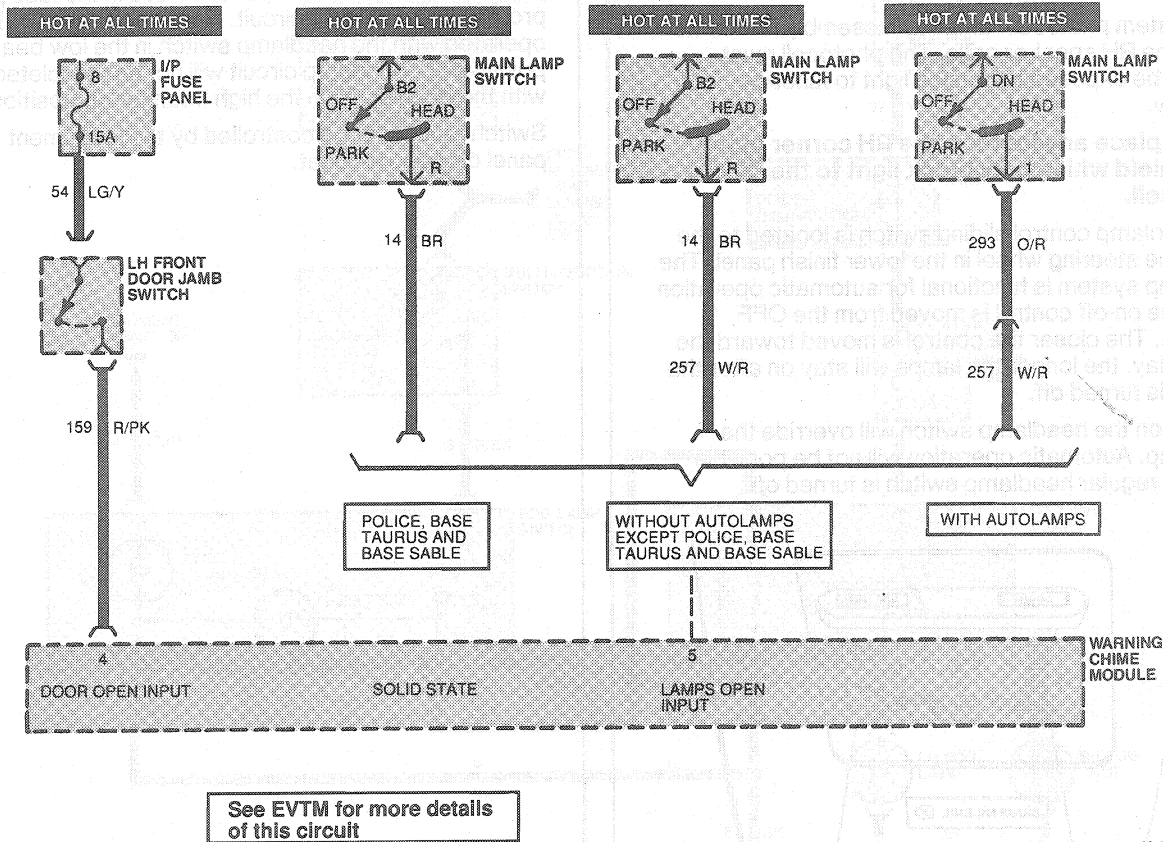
HOT AT ALL TIMES

8
I/P FUSE PANEL
15A

54 LG/Y

LH FRONT DOOR JAMB SWITCH

159 R/PK

HOT AT ALL TIMES

B2
MAIN LAMP SWITCH
OFF
HEAD
PARK
R

14 BR

HOT AT ALL TIMES

B2
MAIN LAMP SWITCH
OFF
HEAD
PARK
R

14 BR

257 W/R

HOT AT ALL TIMES

DN
MAIN LAMP SWITCH
OFF
HEAD
PARK
1

293 O/R

257 W/R

POLICE, BASE TAURUS AND BASE SABLE

WITHOUT AUTOLAMPS EXCEPT POLICE, BASE TAURUS AND BASE SABLE

WITH AUTOLAMPS

4
DOOR OPEN INPUT
SOLID STATE
5
LAMPS OPEN INPUT
WARNING CHIME MODULE

See EVTM for more details of this circuit